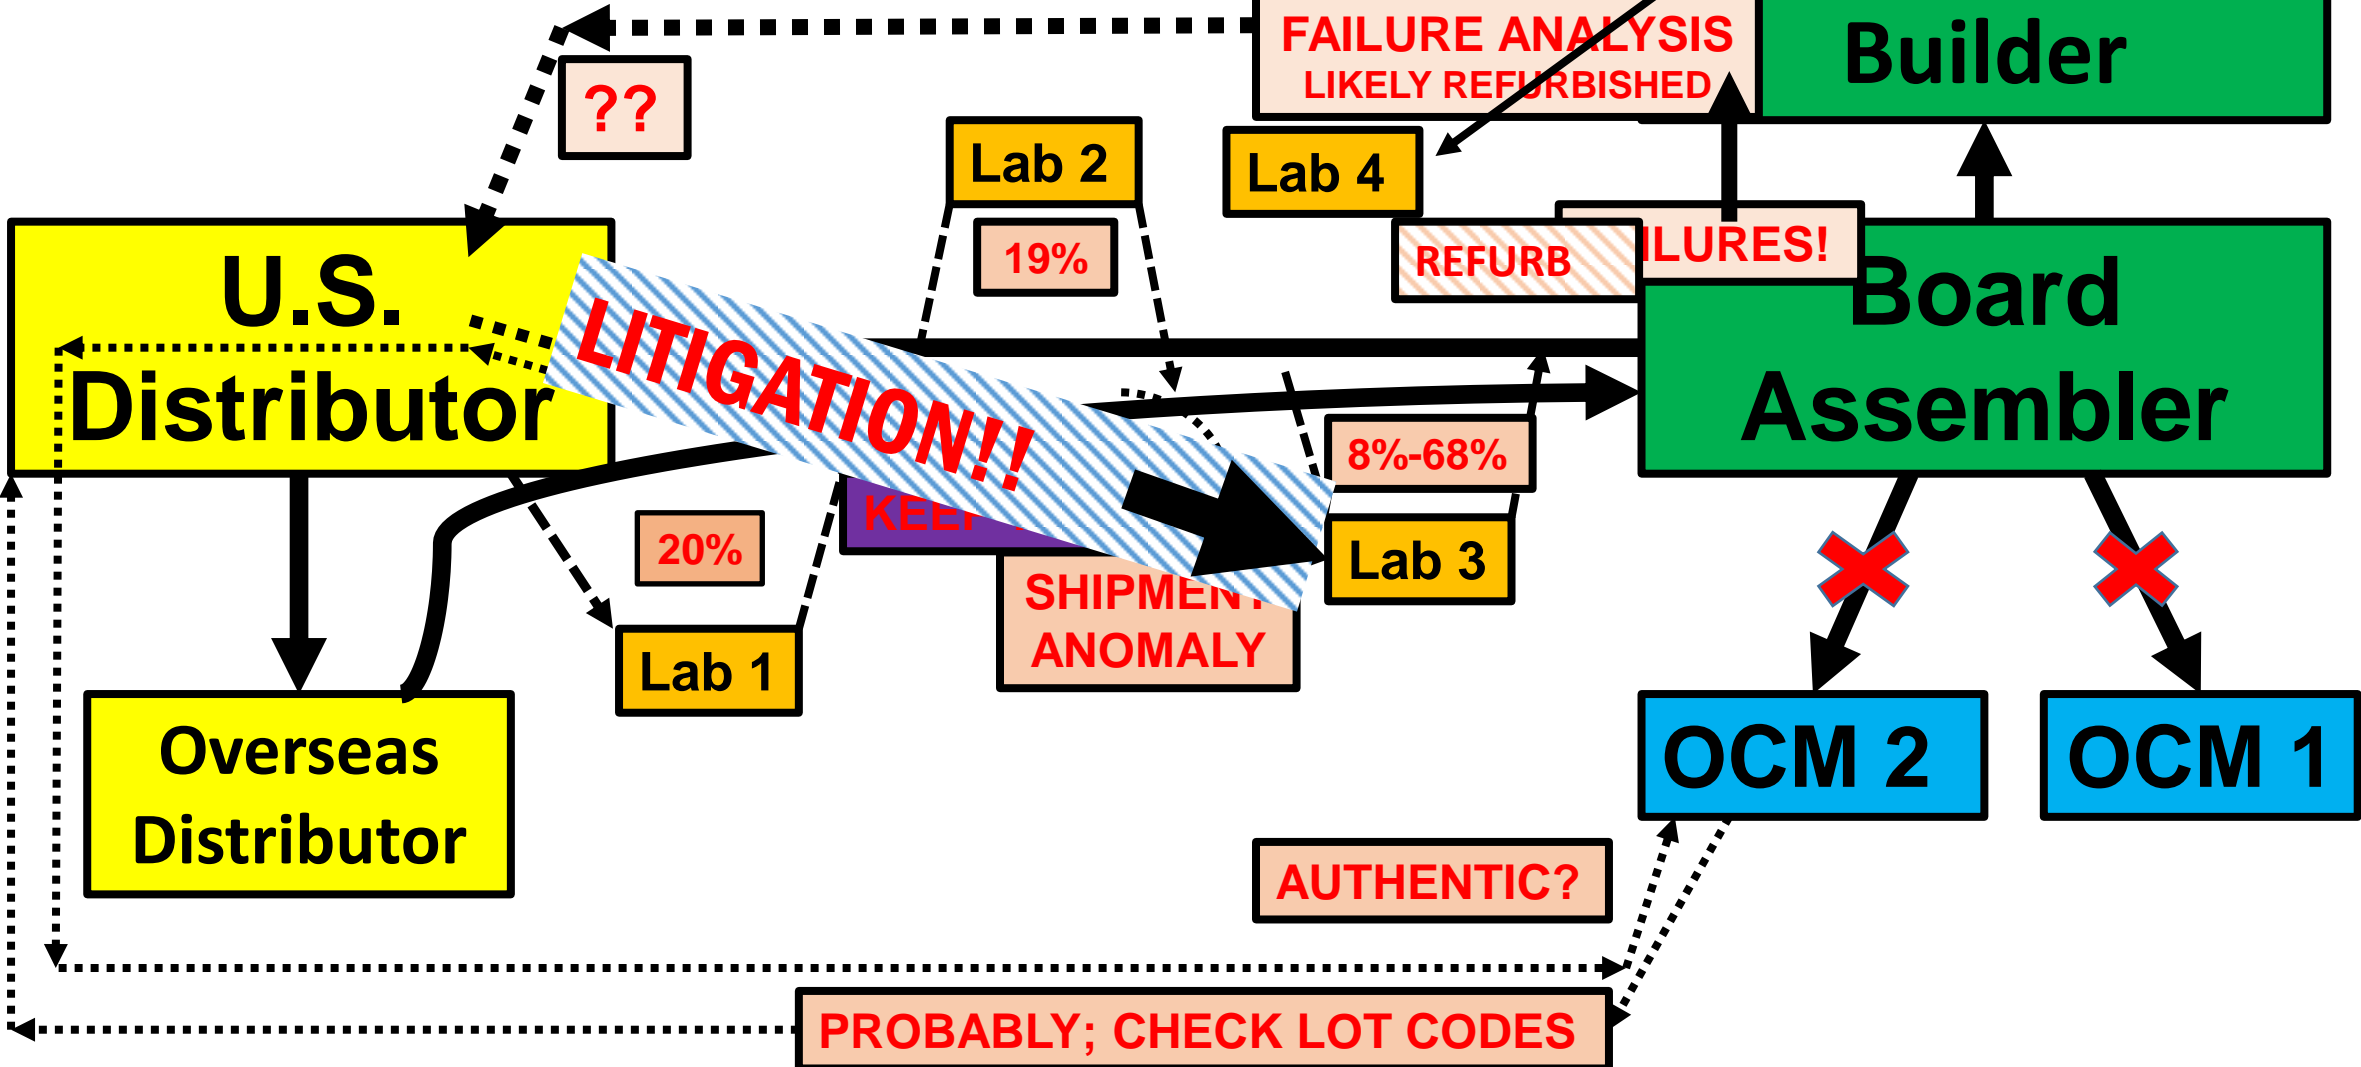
FAILURE ANALYSIS
LIKELY REFURBISHED

Builder

??

Lab 2

Lab 4

19%

REFURB

ILURES!

U.S. Distributor

Board Assembler

LITIGATION!!

8%-68%

KEEP

20%

Lab 3

SHIPMENT ANOMALY

Lab 1

Overseas Distributor

OCM 2

OCM 1

AUTHENTIC?

PROBABLY; CHECK LOT CODES